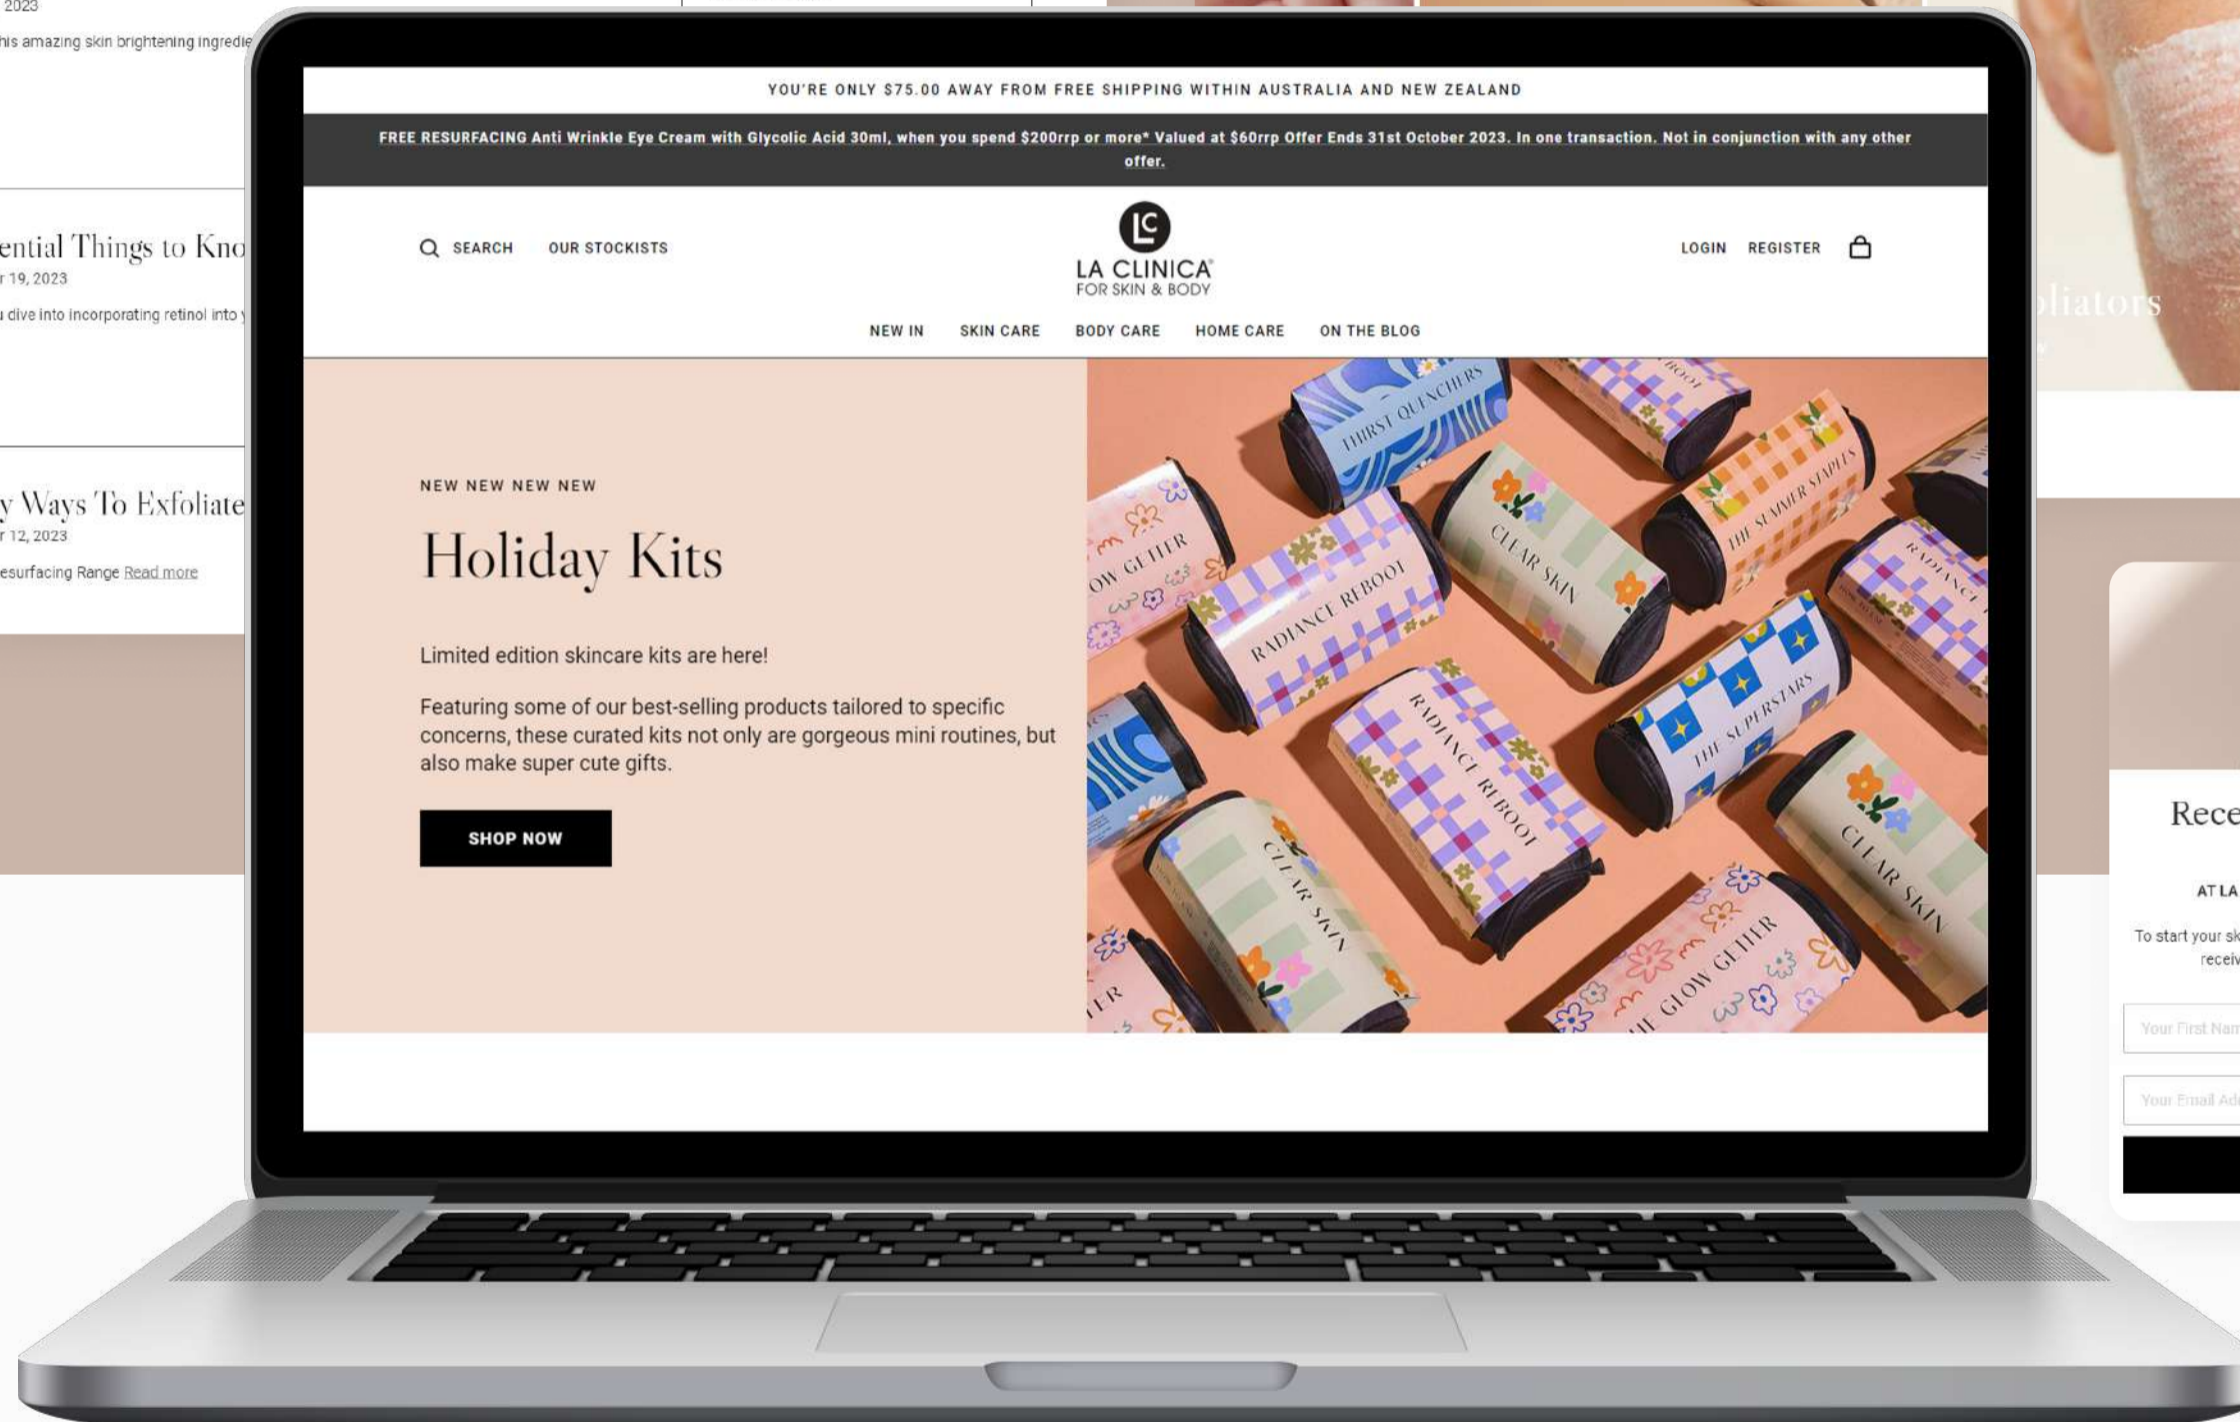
2023

his amazing skin brightening ingredie

ential Things to Kno
r 19, 2023

u dive into incorporating retinol into y

y Ways To Exfoliate
r 12, 2023

esurfacing Range Read more

YOU'RE ONLY $75.00 AWAY FROM FREE SHIPPING WITHIN AUSTRALIA AND NEW ZEALAND

FREE RESURFACING Anti Wrinkle Eye Cream with Glycolic Acid 30ml, when you spend $200rrp or more* Valued at $60rrp Offer Ends 31st October 2023. In one transaction. Not in conjunction with any other offer.

SEARCH OUR STOCKISTS

LC
LA CLINICA
FOR SKIN & BODY

LOGIN REGISTER

NEW IN SKIN CARE BODY CARE HOME CARE ON THE BLOG

NEW NEW NEW NEW

Holiday Kits

Limited edition skincare kits are here!

Featuring some of our best-selling products tailored to specific concerns, these curated kits not only are gorgeous mini routines, but also make super cute gifts.

SHOP NOW

THIRST QUENCHERS
OW GETTER
RADIANCE REBOOT
CLEAR SKIN
THE SUMMER STAPLES
RADIANCE R
RADIANCE REBOOT
THE SUPERSTARS
CLEAR SKIN
CLEAR SKIN
THE GLOW GETTER

oliators

Rece

AT LA

To start your sk
receiv

Your First Nam

Your Email Ad